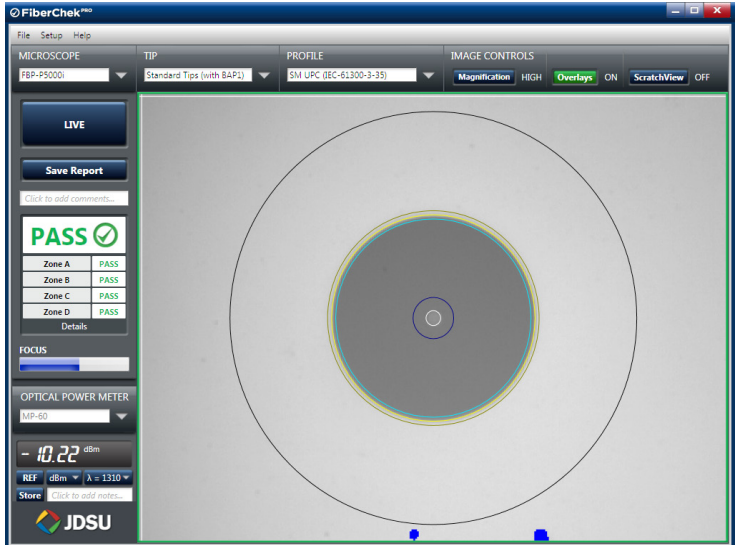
FiberChek PRO

File Setup Help

MICROSCOPE
FBP-P5000i

TIP
Standard Tips (with BAP1)

PROFILE
SM UPC (IEC-61300-3-35)

IMAGE CONTROLS
Magnification HIGH
Overlays ON
ScratchView OFF

LIVE

Save Report

Click to add comments...

PASS

| Zone A | PASS |
|---|---|
| Zone B | PASS |
| Zone C | PASS |
| Zone D | PASS |

Details

FOCUS

OPTICAL POWER METER
MP-60

- 10.22 dBm

REF dBm λ = 1310
Store Click to add notes...

JDSU